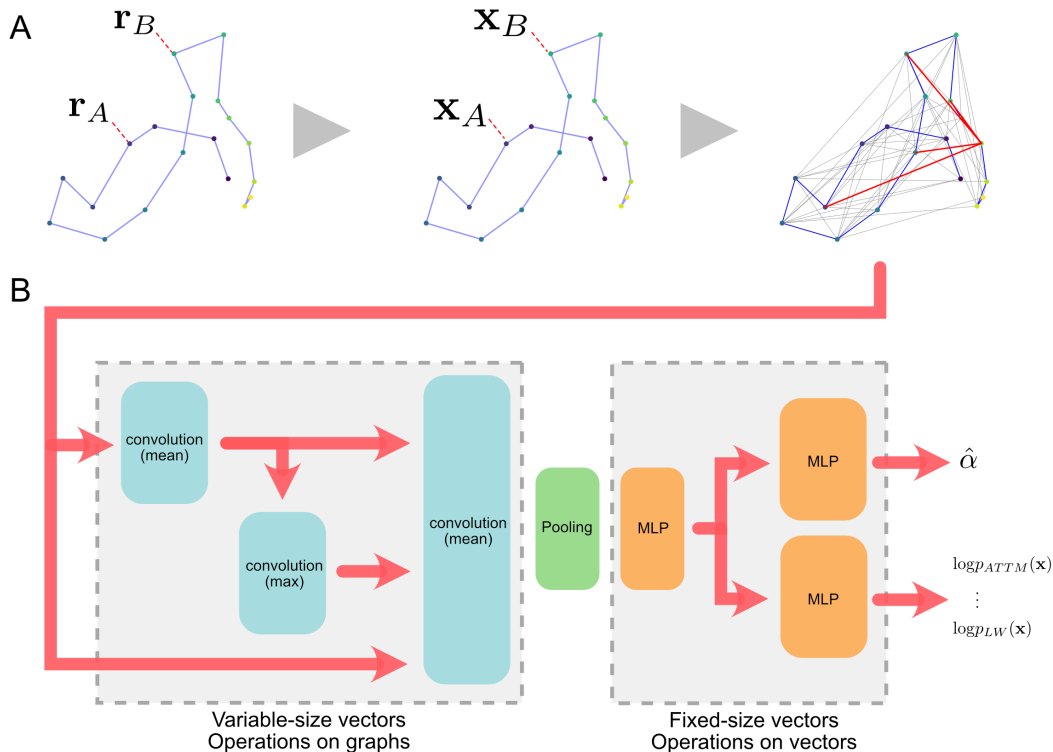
A

$\mathbf{r}_B$

$\mathbf{r}_A$

$\mathbf{x}_B$

$\mathbf{x}_A$

B

convolution (mean)

convolution (max)

convolution (mean)

Pooling

MLP

MLP

MLP

$\hat{\alpha}$

$\log p_{ATTM}(\mathbf{x})$

$\vdots$

$\log p_{LW}(\mathbf{x})$

Variable-size vectors
Operations on graphs

Fixed-size vectors
Operations on vectors